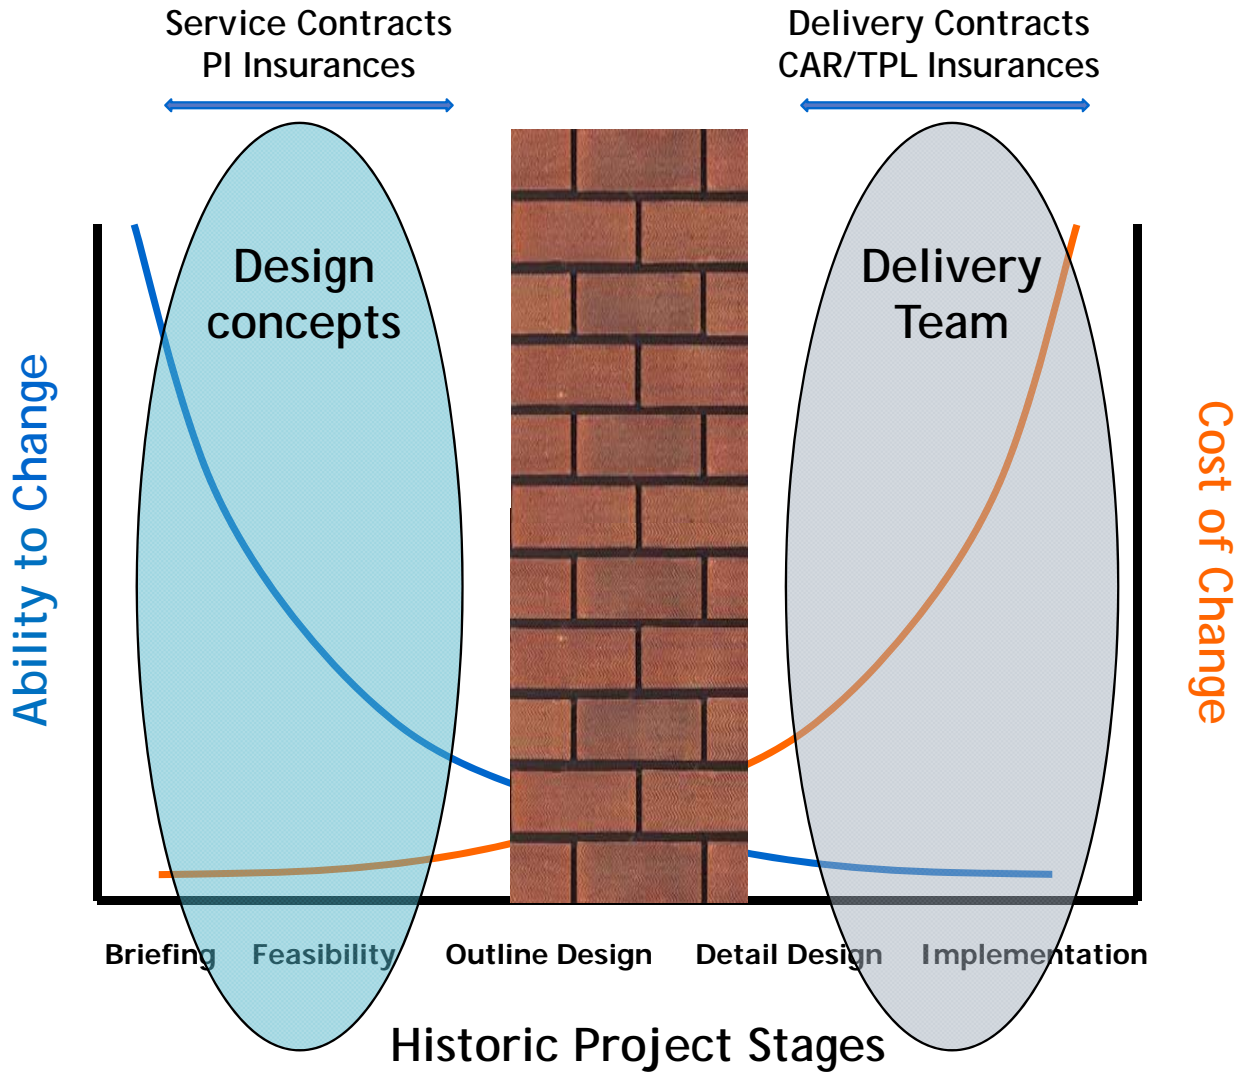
Service Contracts
PI Insurances

Delivery Contracts
CAR/TPL Insurances

Design concepts

Delivery Team

Ability to Change

Cost of Change

Briefing Feasibility Outline Design Detail Design Implementation

Historic Project Stages